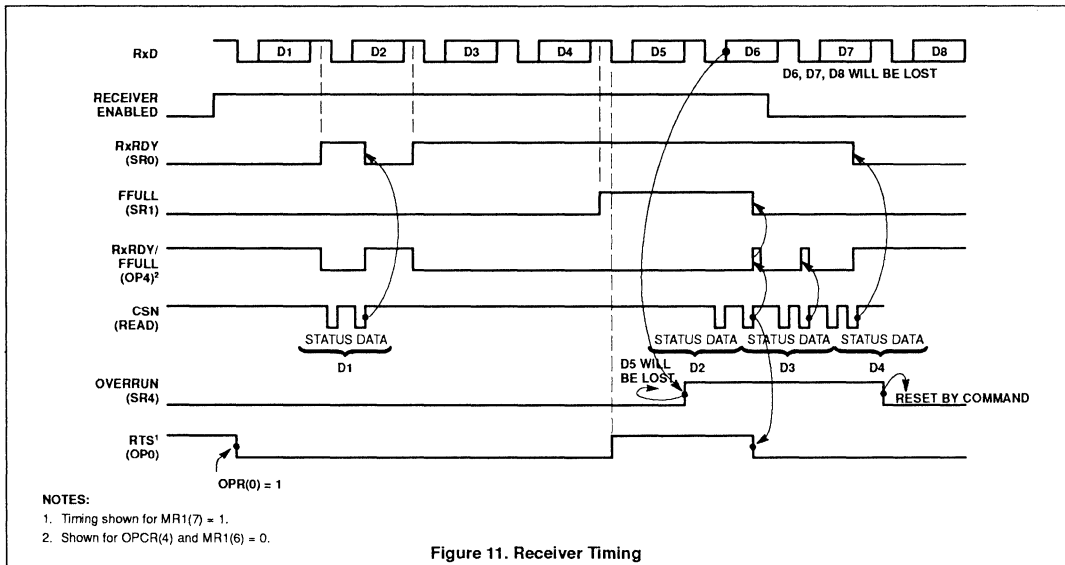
RxD

D1 D2 D3 D4 D5 D6 D7 D8

D6, D7, D8 WILL BE LOST

RECEIVER ENABLED

RxRDY (SR0)

FFULL (SR1)

RxRDY/ FFULL (OP4)$^2$

CSN (READ)

STATUS DATA

D1

STATUS DATA

D2

STATUS DATA

D3

STATUS DATA

D4

D5 WILL BE LOST

OVERRUN (SR4)

RESET BY COMMAND

RTS$^1$ (OP0)

OPR(0) = 1

NOTES:

1. Timing shown for MR1(7) = 1.

2. Shown for OPCR(4) and MR1(6) = 0.

Figure 11. Receiver Timing